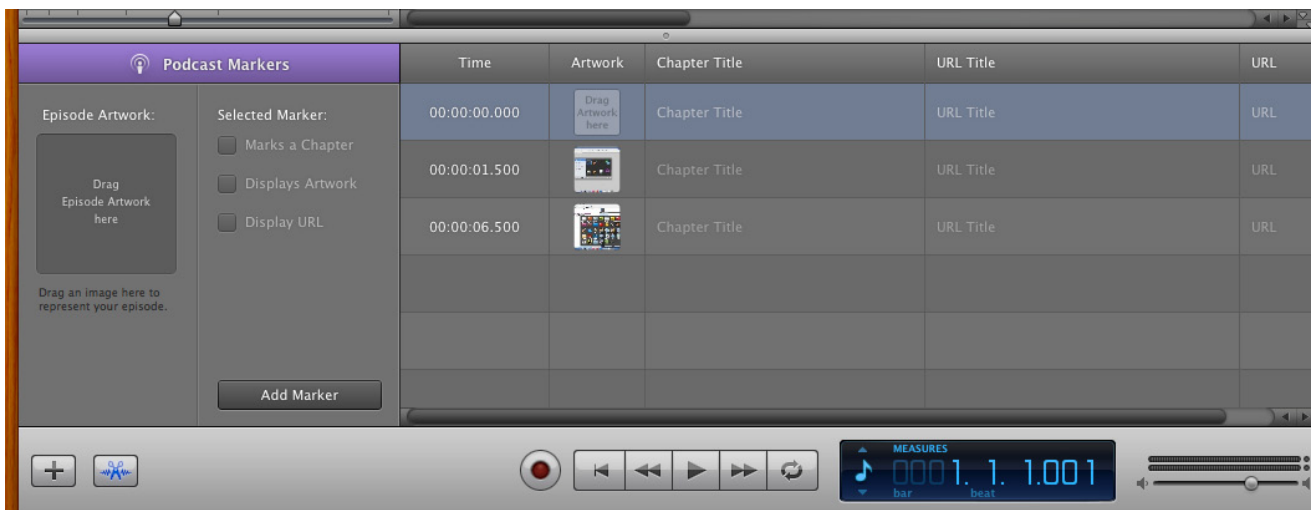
Podcast Markers

Episode Artwork:

Drag Episode Artwork here

Drag an image here to represent your episode.

Selected Marker:

Marks a Chapter

Displays Artwork

Display URL

Add Marker

| Time | Artwork | Chapter Title | URL Title | URL |
|---|---|---|---|---|
| 00:00:00.000 | Drag Artwork here | Chapter Title | URL Title | URL |
| 00:00:01.500 | | Chapter Title | URL Title | URL |
| 00:00:06.500 | | Chapter Title | URL Title | URL |

MEASURES
000 1. 1. 1.001
bar beat